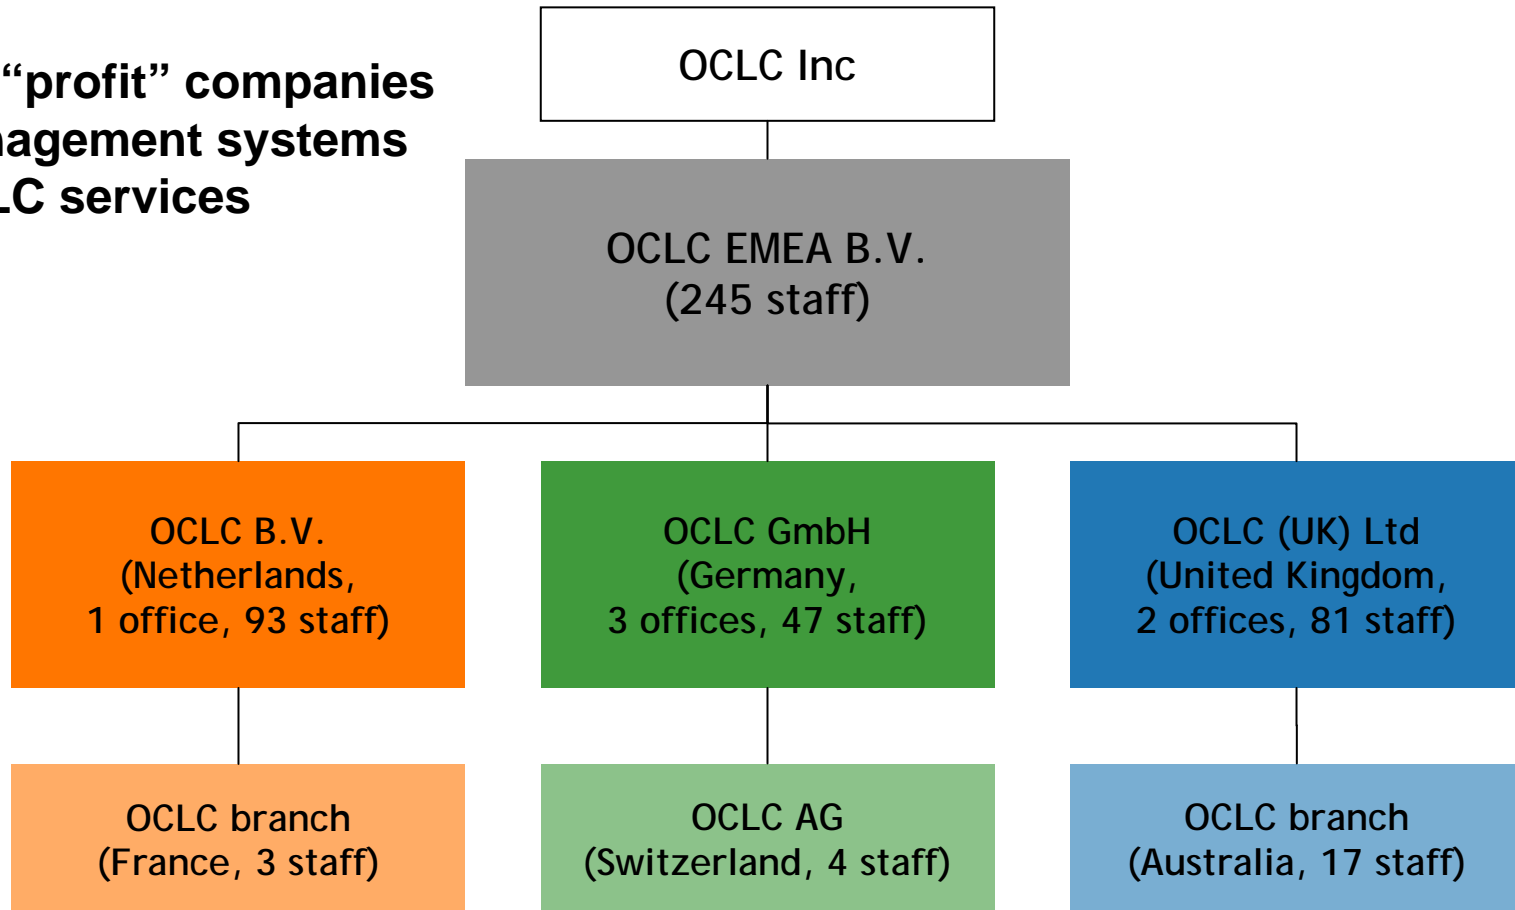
“profit” companies
agement systems
C services

OCLC Inc

OCLC EMEA B.V.
(245 staff)

OCLC B.V.
(Netherlands,
1 office, 93 staff)

OCLC GmbH
(Germany,
3 offices, 47 staff)

OCLC (UK) Ltd
(United Kingdom,
2 offices, 81 staff)

OCLC branch
(France, 3 staff)

OCLC AG
(Switzerland, 4 staff)

OCLC branch
(Australia, 17 staff)